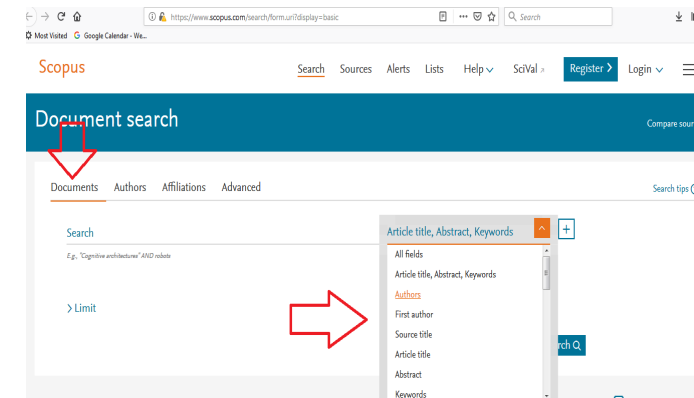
https://www.scopus.com/search/form.uri?display=basic

Search

Most Visited  Google Calendar - We...

Scopus

Search  Sources  Alerts  Lists  Help  SciVal  Register  Login

Document search

Compare sour

Documents  Authors  Affiliations  Advanced

Search tips

Search

E.g., "Cognitive architectures" AND robots

> Limit

Article title, Abstract, Keywords

All fields
Article title, Abstract, Keywords
Authors
First author
Source title
Article title
Abstract
Keywords

rch